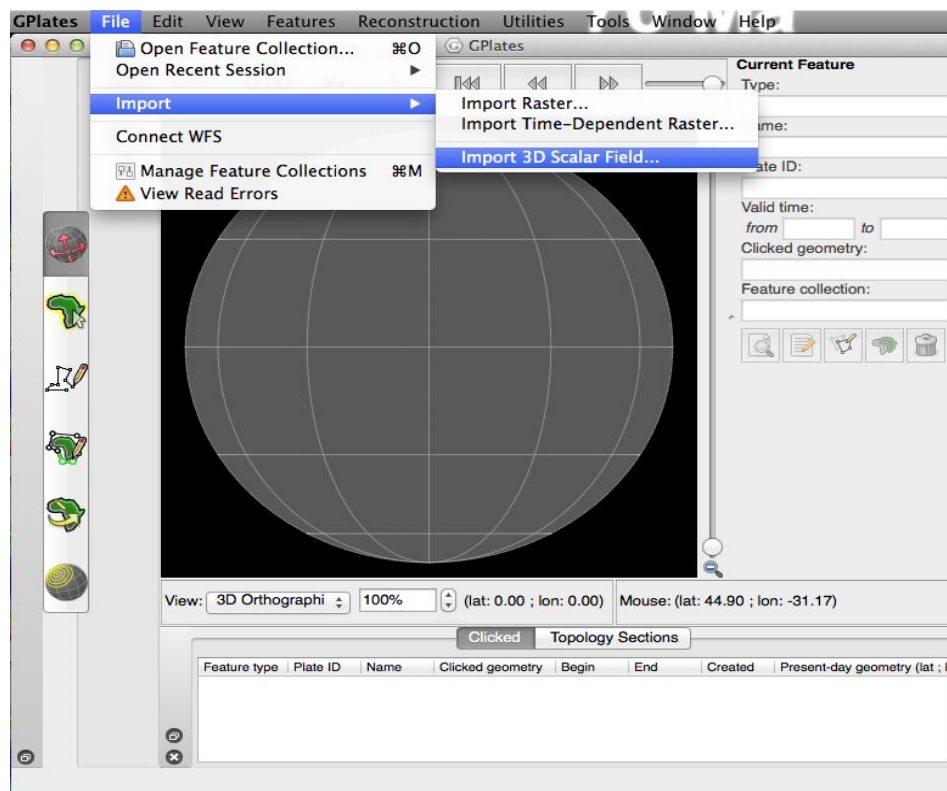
GPlates File Edit View Features Reconstruction Utilities Tools Window Help

GPlates

Open Feature Collection... ⌘O
Open Recent Session
Import
Connect WFS
Manage Feature Collections ⌘M
View Read Errors

Import Raster...
Import Time-Dependent Raster...
Import 3D Scalar Field...

Current Feature
Type:
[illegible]ame:
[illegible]ate ID:
Valid time:
from to
Clicked geometry:
Feature collection:

View: 3D Orthographi 100% (lat: 0.00 ; lon: 0.00) Mouse: (lat: 44.90 ; lon: -31.17)

Clicked Topology Sections

| Feature type | Plate ID | Name | Clicked geometry | Begin | End | Created | Present-day geometry (lat ; l |
|---|---|---|---|---|---|---|---|